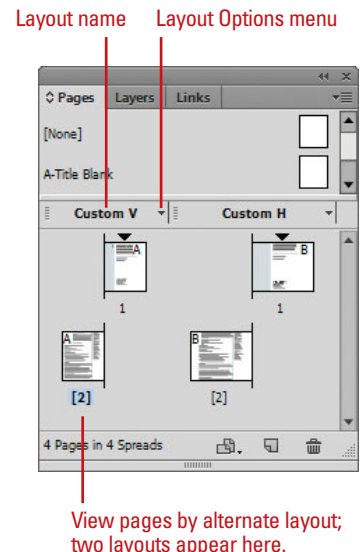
Layout name

Layout Options menu

Pages Layers Links

[None]

A-Title Blank

Custom V

Custom H

A

B

1

1

A

B

[2]

[2]

4 Pages in 4 Spreads

View pages by alternate layout; two layouts appear here.